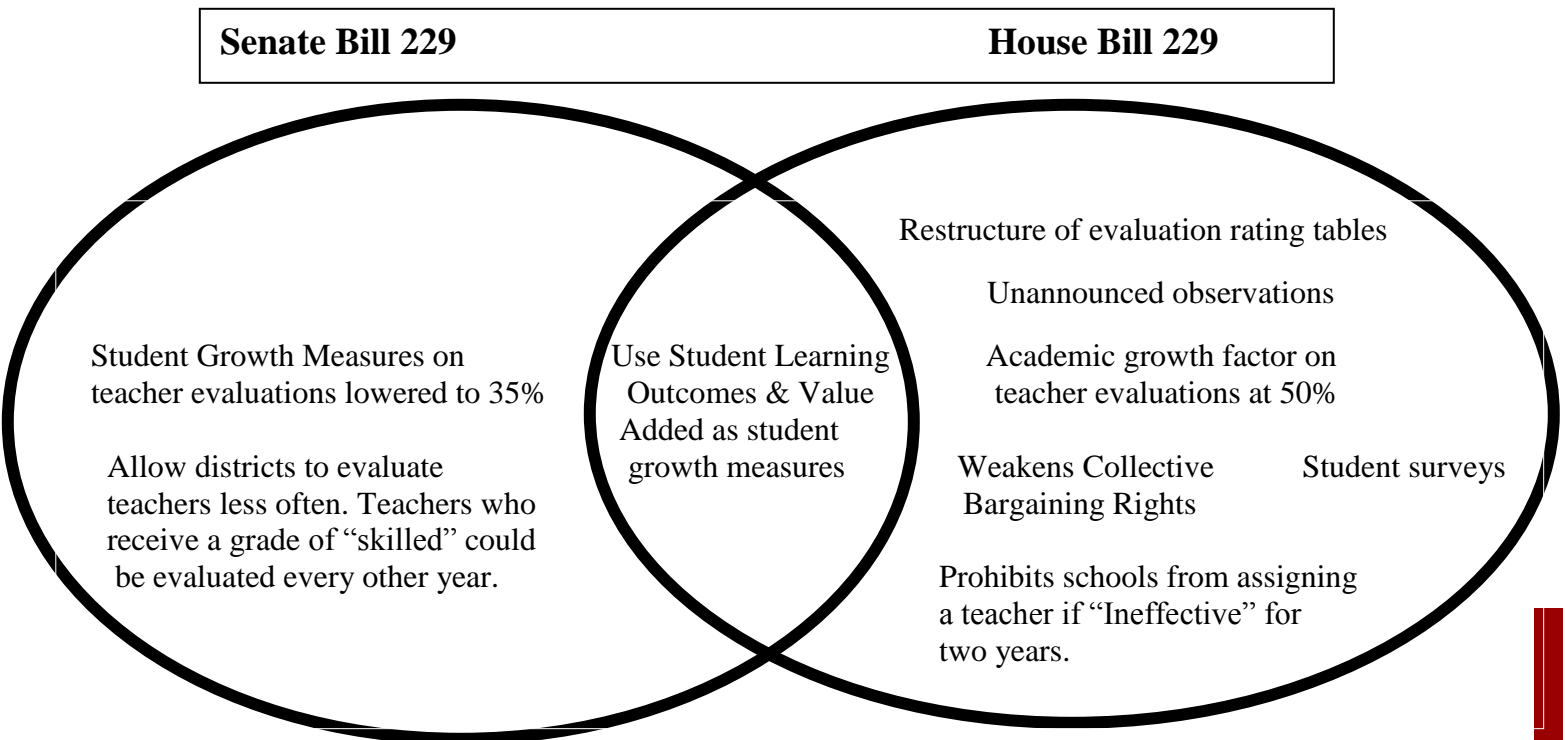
Senate Bill 229

House Bill 229

Student Growth Measures on teacher evaluations lowered to 35%

Allow districts to evaluate teachers less often. Teachers who receive a grade of "skilled" could be evaluated every other year.

Use Student Learning Outcomes & Value Added as student growth measures

Restructure of evaluation rating tables

Unannounced observations

Academic growth factor on teacher evaluations at 50%

Weakens Collective Bargaining Rights

Student surveys

Prohibits schools from assigning a teacher if "Ineffective" for two years.